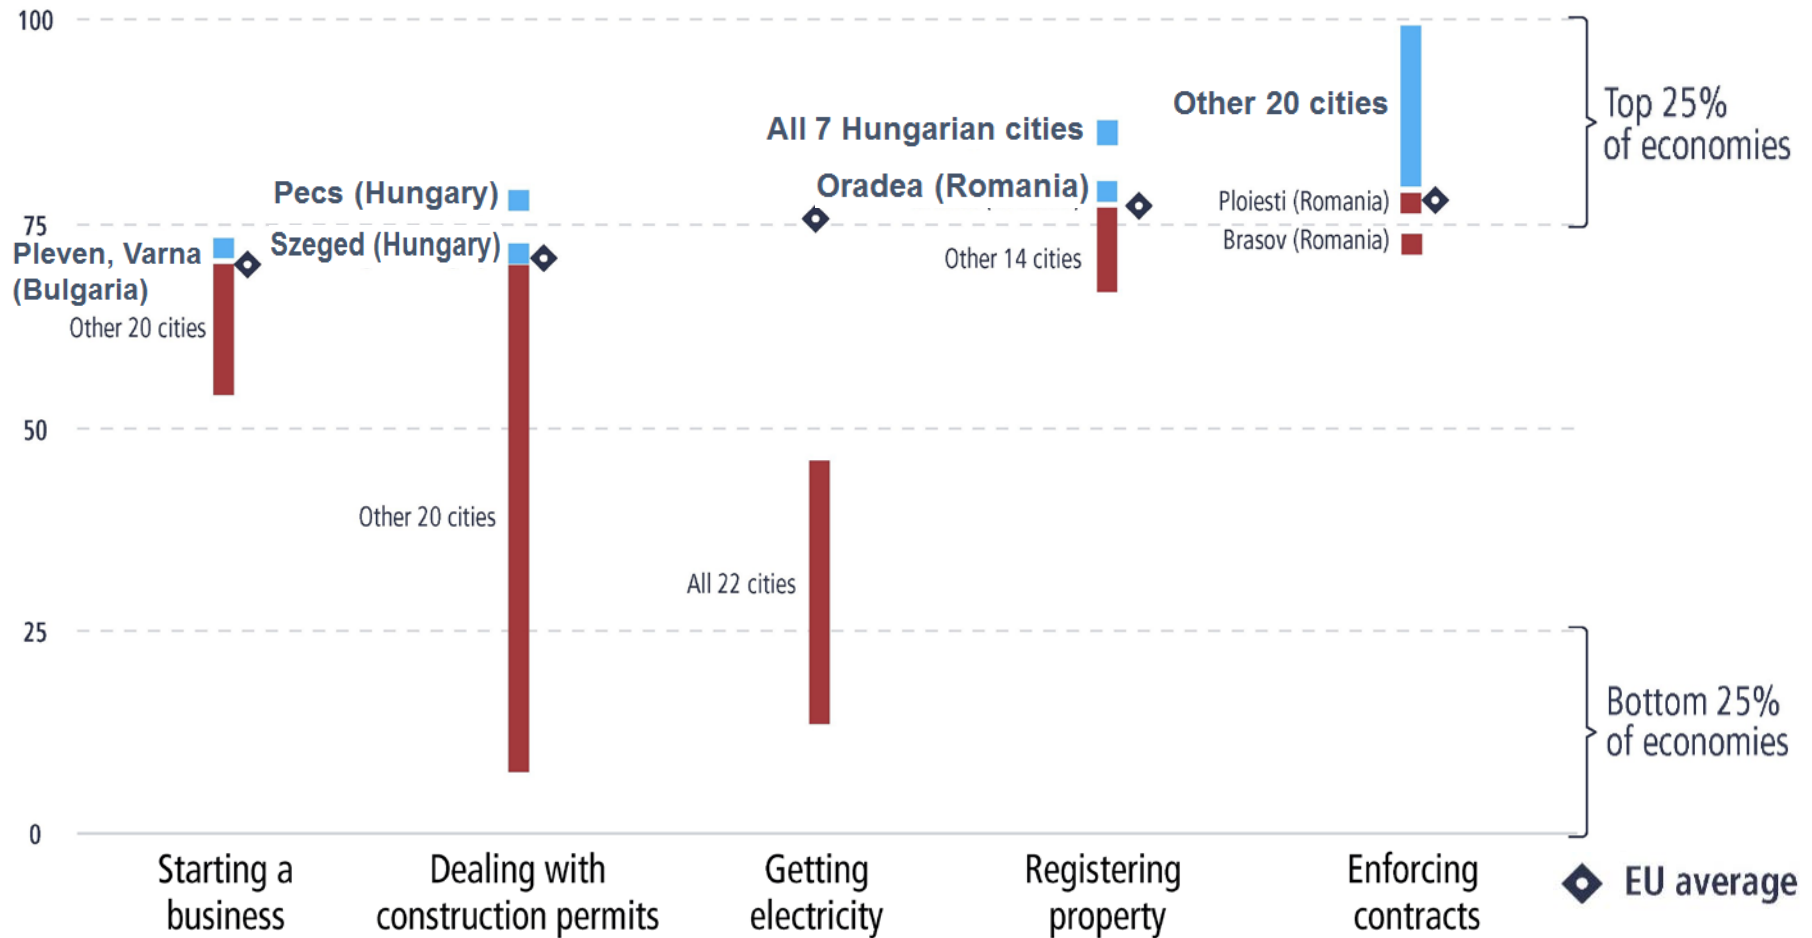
100
75
50
25
0

Top 25% of economies
Bottom 25% of economies

Pleven, Varna (Bulgaria)
Other 20 cities
Pecs (Hungary)
Szeged (Hungary)
Other 20 cities
All 22 cities
All 7 Hungarian cities
Oradea (Romania)
Other 14 cities
Other 20 cities
Ploiesti (Romania)
Brasov (Romania)

Starting a business
Dealing with construction permits
Getting electricity
Registering property
Enforcing contracts
EU average